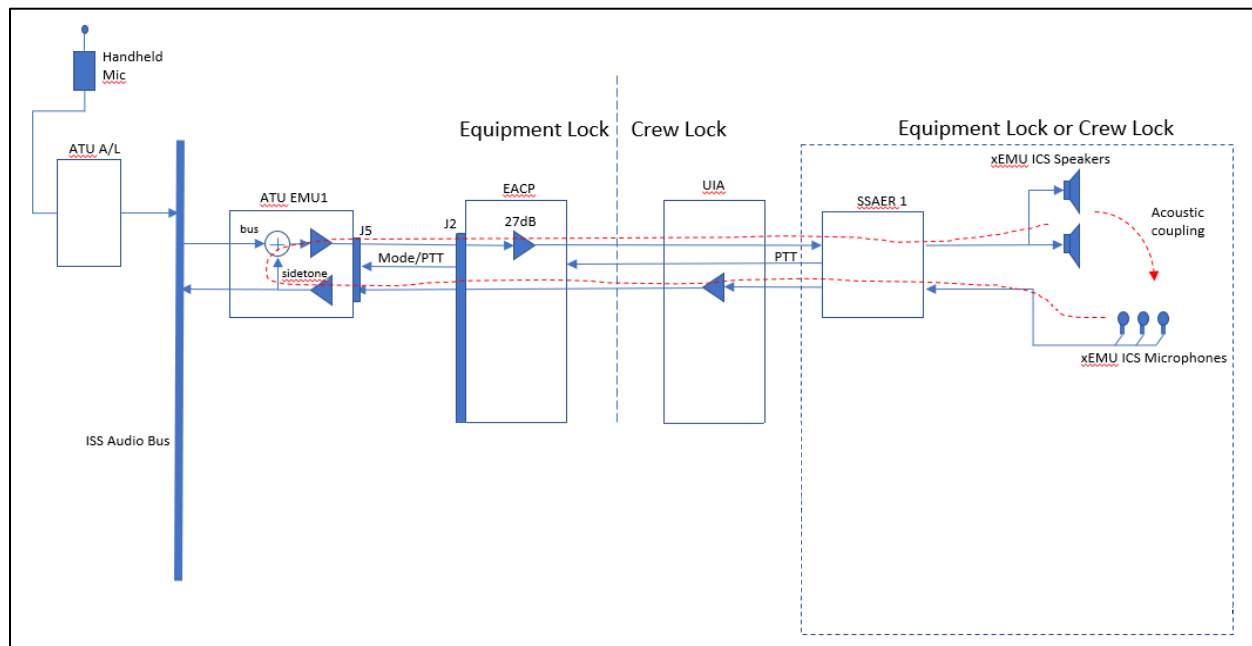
Handheld Mic

ATU A/L

ISS Audio Bus

ATU EMU1

bus

sidetone

J5

Mode/PTT

J2

Equipment Lock

EACP

27dB

Crew Lock

UIA

PTT

Equipment Lock or Crew Lock

SSAER 1

xEMU ICS Speakers

Acoustic coupling

xEMU ICS Microphones